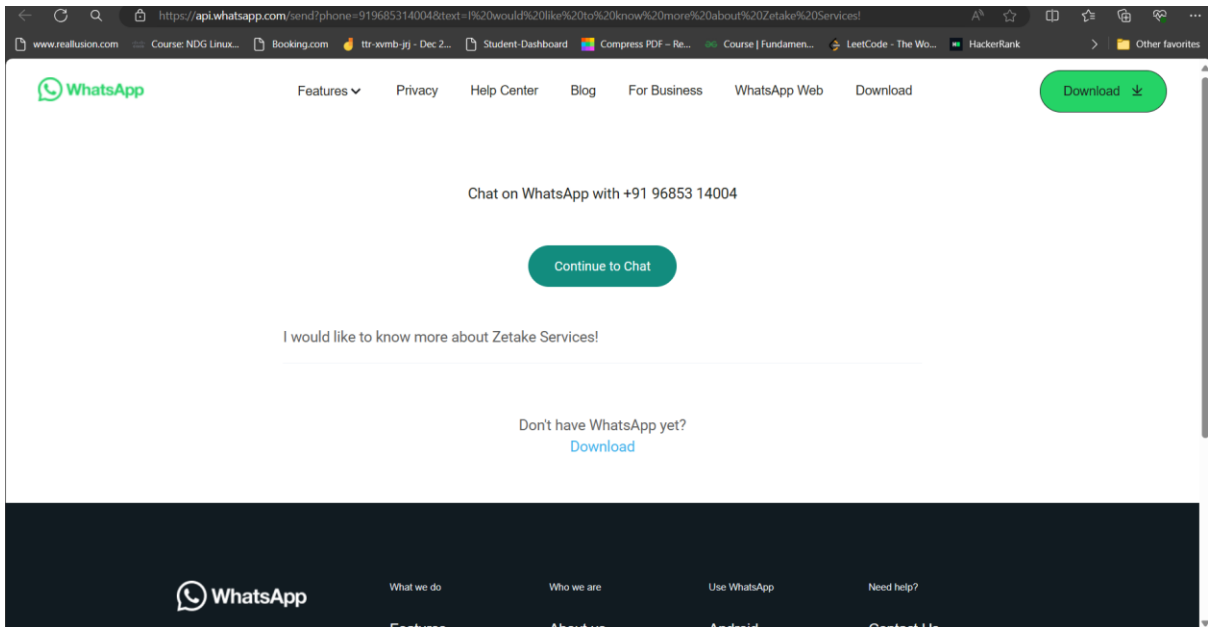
https://api.whatsapp.com/send?phone=919685314004&text=I%20would%20like%20to%20know%20more%20about%20Zetake%20Services!

www.reallusion.com Course: NDG Linux... Booking.com ttr-xvmb-jrj - Dec 2... Student-Dashboard Compress PDF – Re... Course | Fundamen... LeetCode - The Wo... HackerRank Other favorites

WhatsApp Features Privacy Help Center Blog For Business WhatsApp Web Download Download

Chat on WhatsApp with +91 96853 14004

Continue to Chat

I would like to know more about Zetake Services!

Don't have WhatsApp yet?
Download

WhatsApp

What we do

Who we are

Use WhatsApp

Need help?

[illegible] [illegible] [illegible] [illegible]